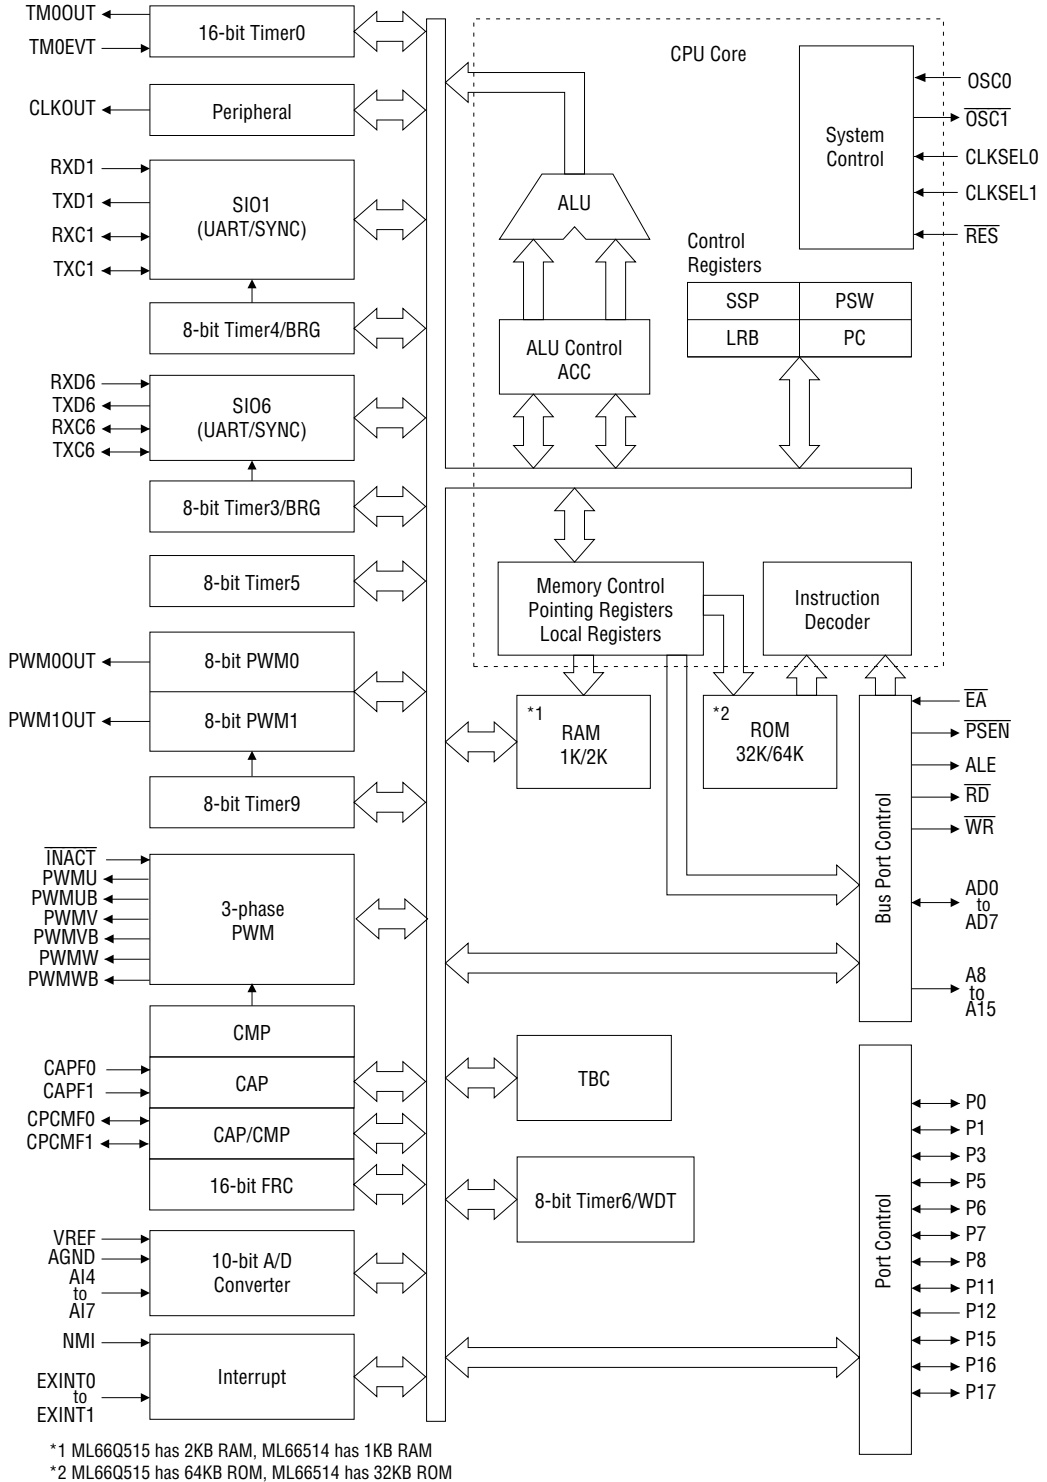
TM0OUT
TM0EVT
16-bit Timer0
CLKOUT
Peripheral
RXD1
TXD1
RXC1
TXC1
SIO1
(UART/SYNC)
8-bit Timer4/BRG
RXD6
TXD6
RXC6
TXC6
SIO6
(UART/SYNC)
8-bit Timer3/BRG
8-bit Timer5
PWM0OUT
8-bit PWM0
PWM1OUT
8-bit PWM1
8-bit Timer9
$\overline{INACT}$
PWMU
PWMUB
PWMV
PWMVB
PWMW
PWMWB
3-phase
PWM
CMP
CAPF0
CAPF1
CAP
CPCMF0
CPCMF1
CAP/CMP
16-bit FRC
VREF
AGND
AI4
to
AI7
10-bit A/D
Converter
NMI
EXINT0
to
EXINT1
Interrupt

CPU Core
ALU
ALU Control
ACC
Control
Registers

| SSP | PSW |
|---|---|
| LRB | PC |

System
Control
OSC0
$\overline{OSC1}$
CLKSEL0
CLKSEL1
$\overline{RES}$
Memory Control
Pointing Registers
Local Registers
Instruction
Decoder
*1
RAM
1K/2K
*2
ROM
32K/64K
Bus Port Control
$\overline{EA}$
$\overline{PSEN}$
ALE
$\overline{RD}$
$\overline{WR}$
AD0
to
AD7
A8
to
A15
TBC
8-bit Timer6/WDT
Port Control
P0
P1
P3
P5
P6
P7
P8
P11
P12
P15
P16
P17

*1 ML66Q515 has 2KB RAM, ML66514 has 1KB RAM
*2 ML66Q515 has 64KB ROM, ML66514 has 32KB ROM